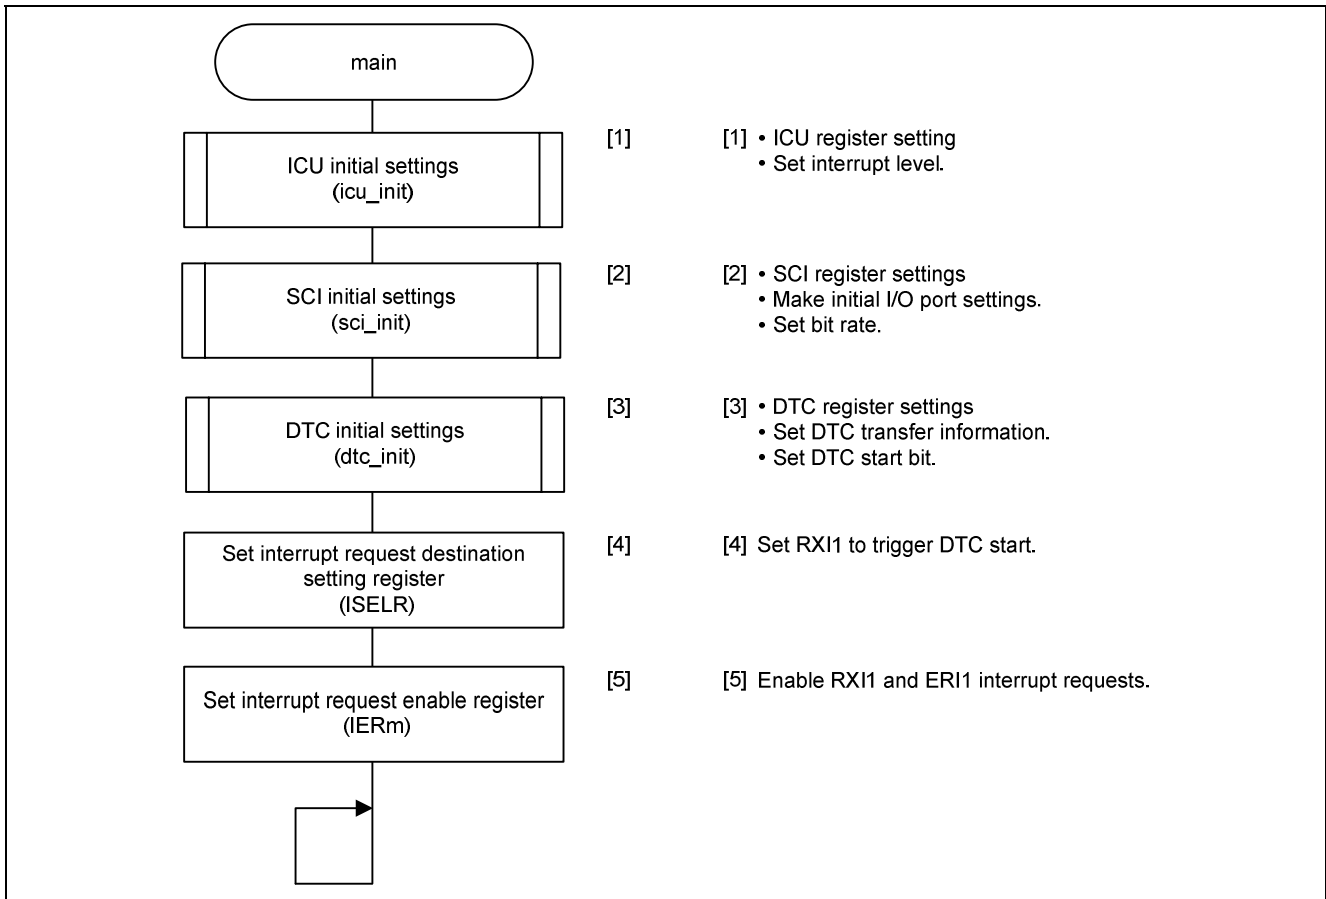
main

ICU initial settings
(icu_init)

[1]

[1] • ICU register setting
• Set interrupt level.

SCI initial settings
(sci_init)

[2]

[2] • SCI register settings
• Make initial I/O port settings.
• Set bit rate.

DTC initial settings
(dtc_init)

[3]

[3] • DTC register settings
• Set DTC transfer information.
• Set DTC start bit.

Set interrupt request destination setting register
(ISELR)

[4]

[4] Set RXI1 to trigger DTC start.

Set interrupt request enable register
(IERm)

[5]

[5] Enable RXI1 and ERI1 interrupt requests.